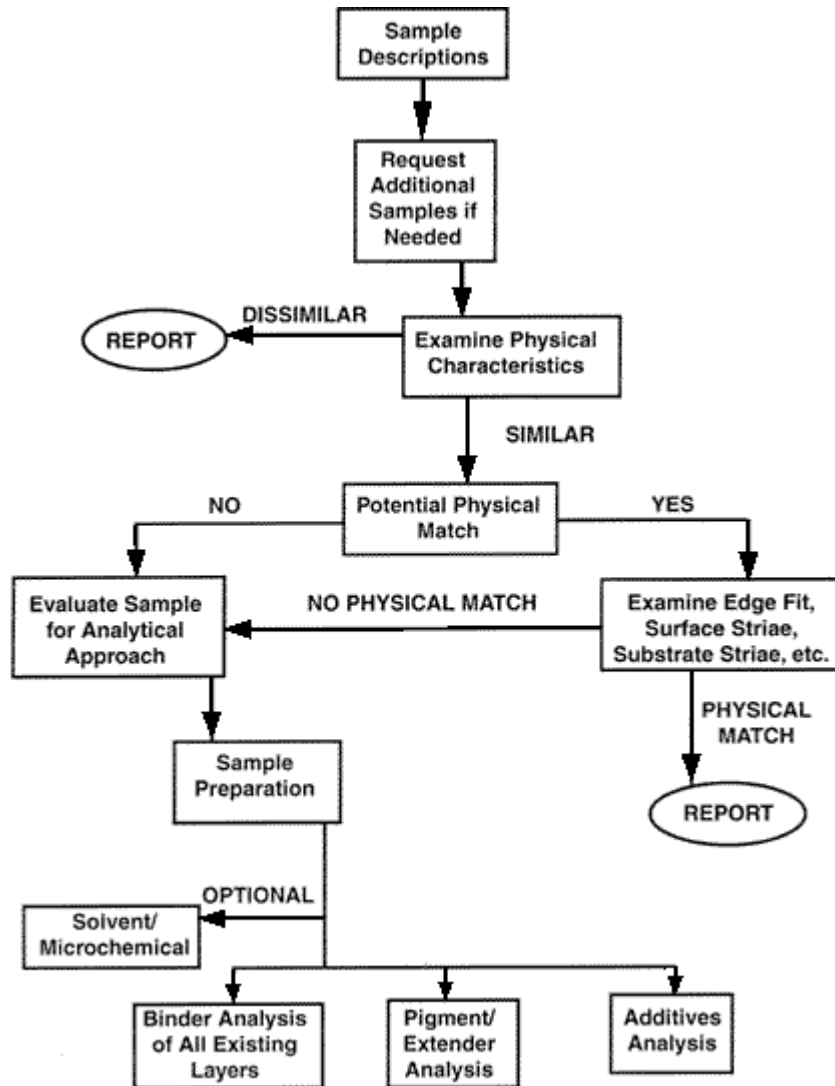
Sample Descriptions

Request Additional Samples if Needed

DISSIMILAR

REPORT

Examine Physical Characteristics

SIMILAR

NO

Potential Physical Match

YES

Evaluate Sample for Analytical Approach

NO PHYSICAL MATCH

Examine Edge Fit, Surface Striae, Substrate Striae, etc.

PHYSICAL MATCH

REPORT

Sample Preparation

OPTIONAL

Solvent/ Microchemical

Binder Analysis of All Existing Layers

Pigment/ Extender Analysis

Additives Analysis